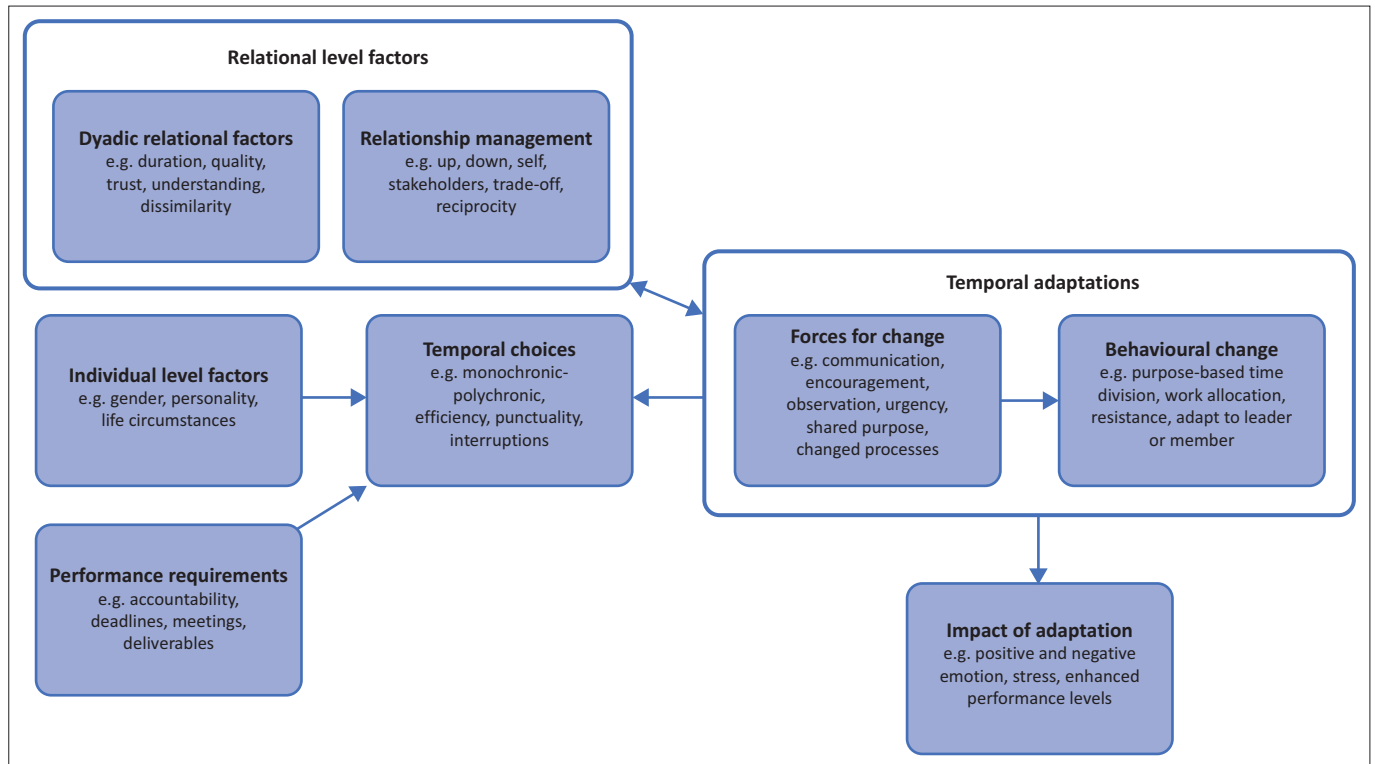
Relational level factors

Dyadic relational factors
e.g. duration, quality, trust, understanding, dissimilarity

Relationship management
e.g. up, down, self, stakeholders, trade-off, reciprocity

Temporal adaptations

Individual level factors
e.g. gender, personality, life circumstances

Temporal choices
e.g. monochronic-polychronic, efficiency, punctuality, interruptions

Forces for change
e.g. communication, encouragement, observation, urgency, shared purpose, changed processes

Behavioural change
e.g. purpose-based time division, work allocation, resistance, adapt to leader or member

Performance requirements
e.g. accountability, deadlines, meetings, deliverables

Impact of adaptation
e.g. positive and negative emotion, stress, enhanced performance levels